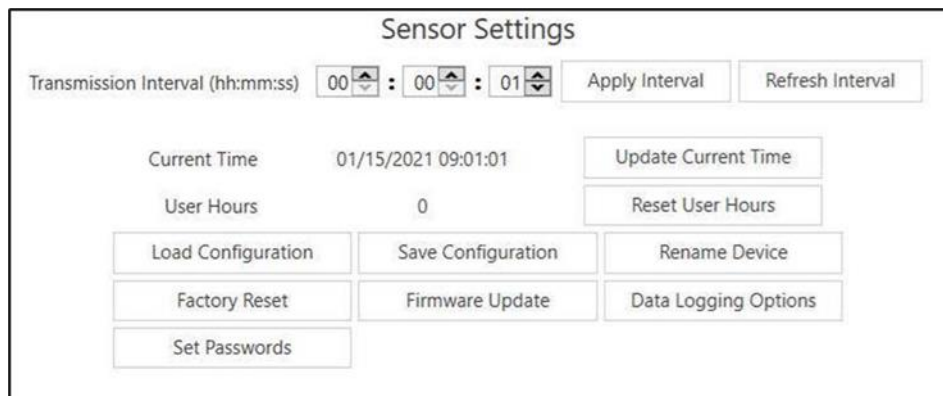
Sensor Settings

Transmission Interval (hh:mm:ss) 00 : 00 : 01 Apply Interval Refresh Interval

Current Time 01/15/2021 09:01:01 Update Current Time

User Hours 0 Reset User Hours

Load Configuration Save Configuration Rename Device

Factory Reset Firmware Update Data Logging Options

Set Passwords